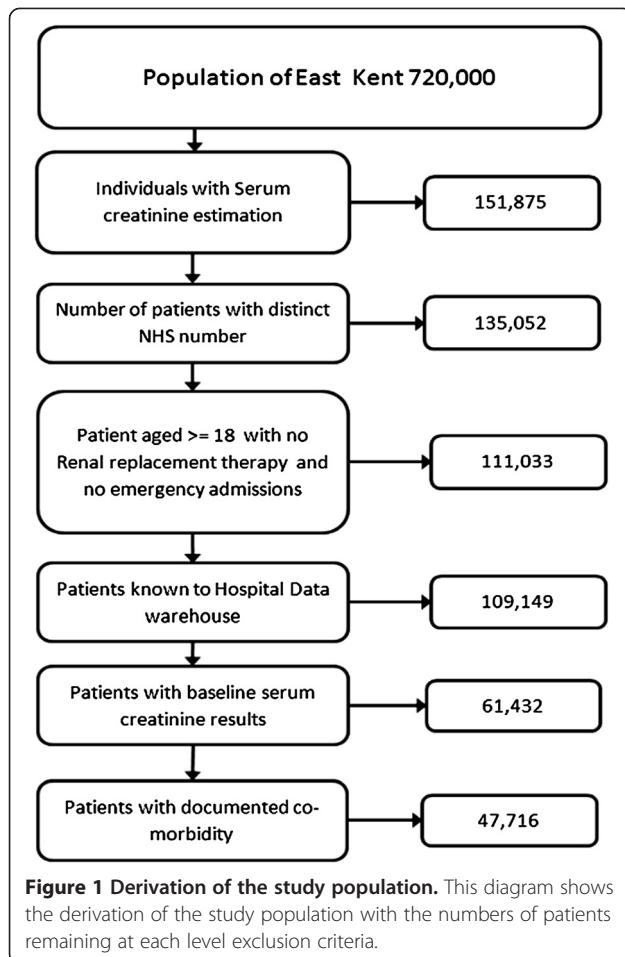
Population of East Kent 720,000

Individuals with Serum creatinine estimation

151,875

Number of patients with distinct NHS number

135,052

Patient aged >= 18 with no Renal replacement therapy and no emergency admissions

111,033

Patients known to Hospital Data warehouse

109,149

Patients with baseline serum creatinine results

61,432

Patients with documented co-morbidity

47,716

**Figure 1 Derivation of the study population.** This diagram shows the derivation of the study population with the numbers of patients remaining at each level exclusion criteria.